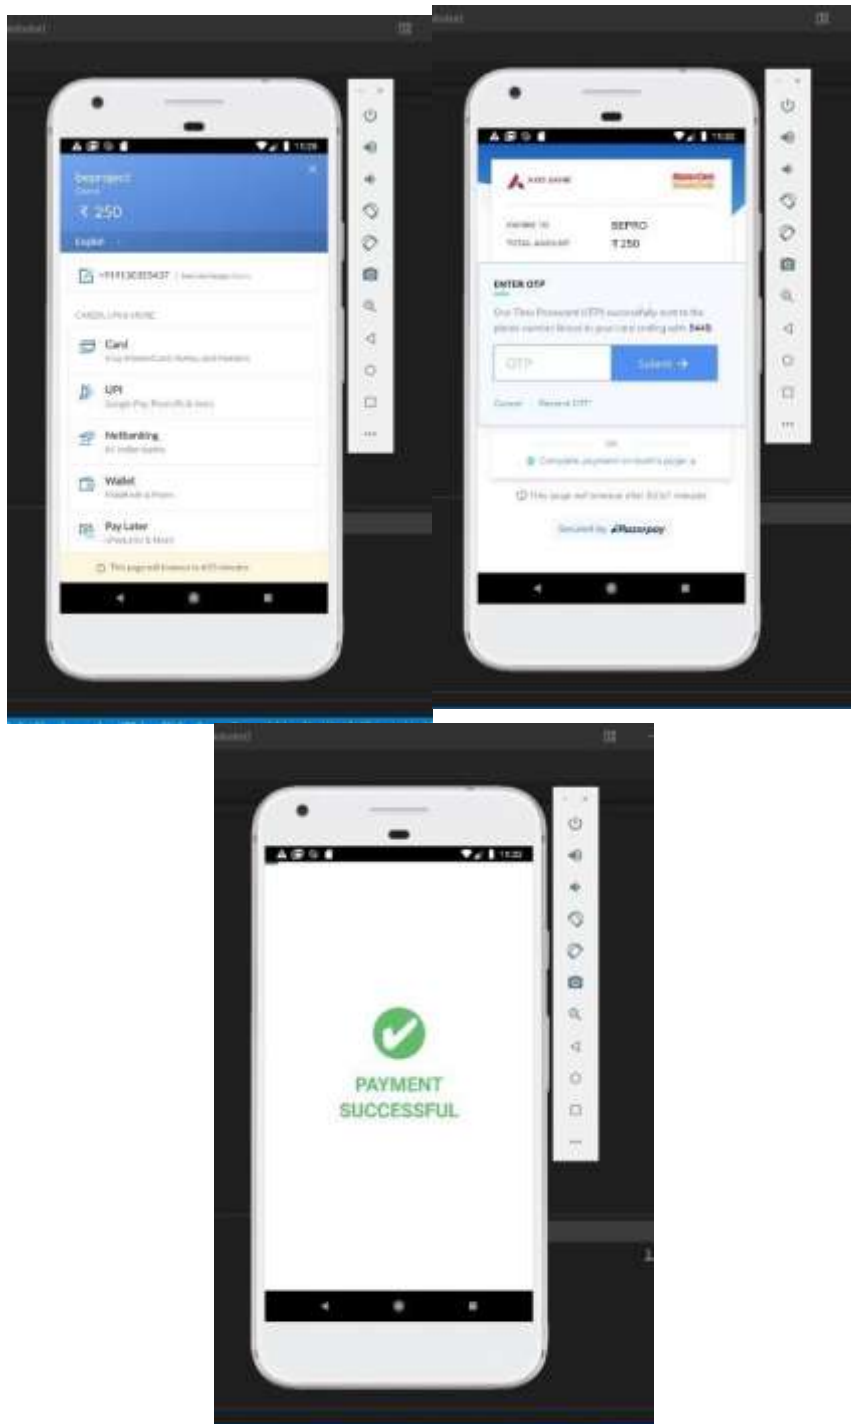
11:29

Deproject
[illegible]

₹ 250

English

+919130355437 | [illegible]

CARDS, UPI & MORE

Card
Visa, MasterCard, RuPay, and Maestro

UPI
Google Pay, PhonePe & more

Netbanking
All Indian banks

Wallet
PhonePe & more

Pay Later
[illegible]

This page will timeout in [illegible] minutes

11:30

AXIS BANK

MasterCard SecureCode

PAYING TO SEPRO
TOTAL AMOUNT ₹250

ENTER OTP

One Time Password (OTP) successfully sent to the phone number linked to your card ending with 5445

OTP

Submit →

Cancel Resend OTP

OR

Complete payment on bank's page

This page will timeout after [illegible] minutes

Secured by Razorpay

11:32

PAYMENT SUCCESSFUL